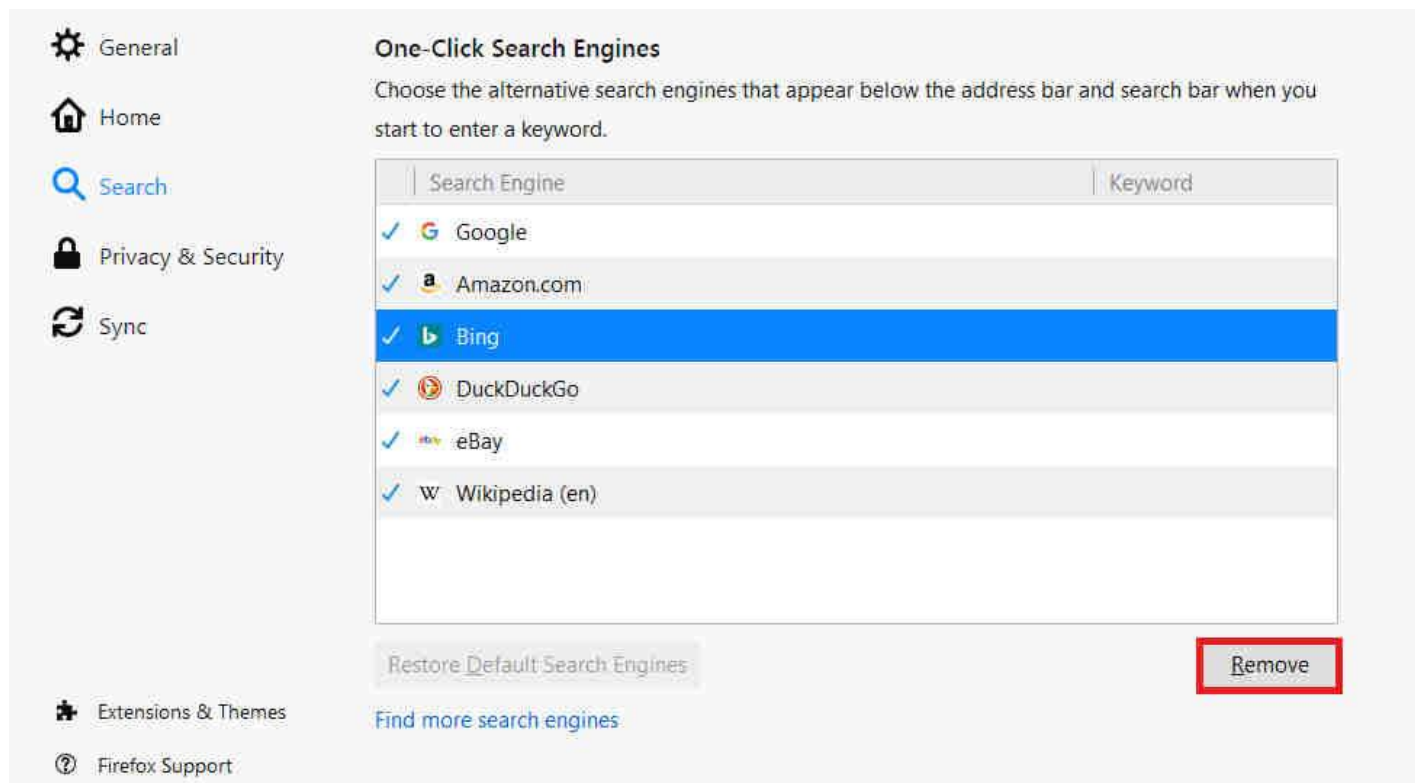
General

Home

Search

Privacy & Security

Sync

One-Click Search Engines

Choose the alternative search engines that appear below the address bar and search bar when you start to enter a keyword.

| | Search Engine | Keyword |
|---|---|---|
| ✓ | Google | |
| ✓ | Amazon.com | |
| ✓ | Bing | |
| ✓ | DuckDuckGo | |
| ✓ | eBay | |
| ✓ | Wikipedia (en) | |

Restore Default Search Engines

Remove

Find more search engines

Extensions & Themes

Firefox Support